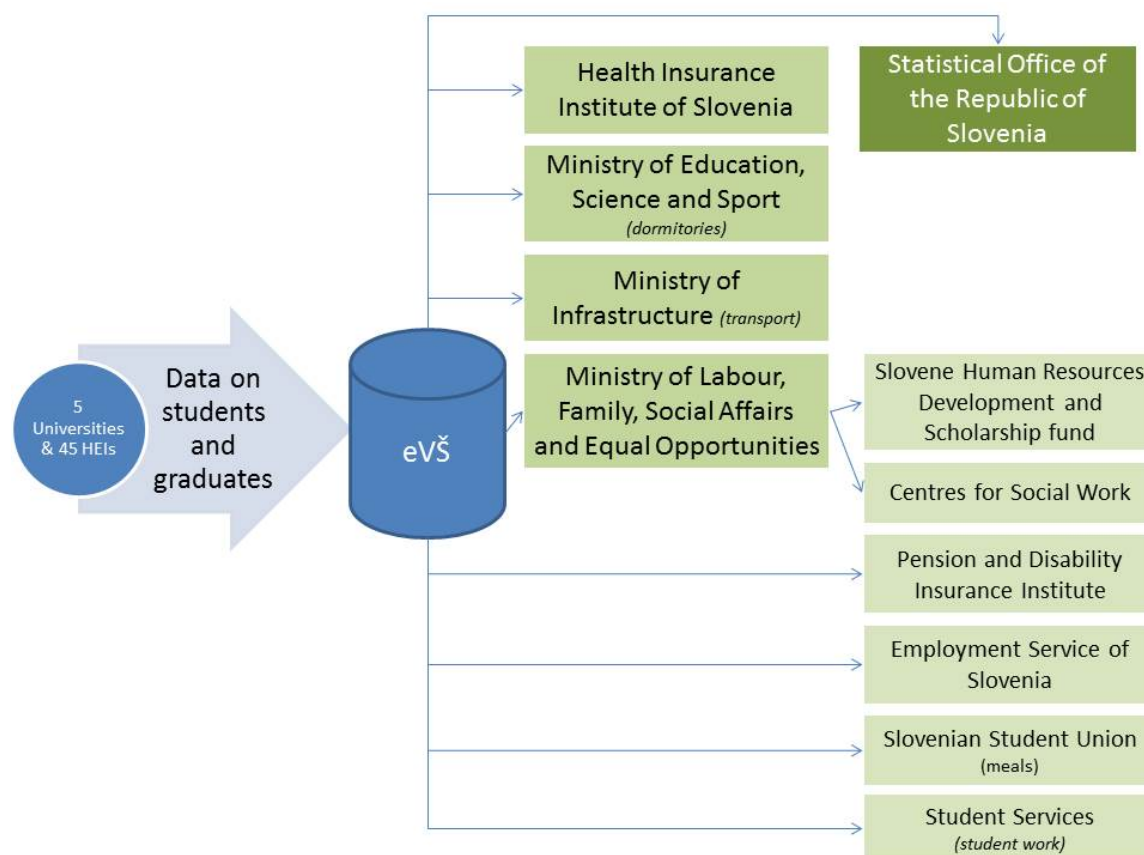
5 Universities & 45 HEIs

Data on students and graduates

eVŠ

Health Insurance Institute of Slovenia

Statistical Office of the Republic of Slovenia

Ministry of Education, Science and Sport (dormitories)

Ministry of Infrastructure (transport)

Ministry of Labour, Family, Social Affairs and Equal Opportunities

Slovene Human Resources Development and Scholarship fund

Centres for Social Work

Pension and Disability Insurance Institute

Employment Service of Slovenia

Slovenian Student Union (meals)

Student Services (student work)